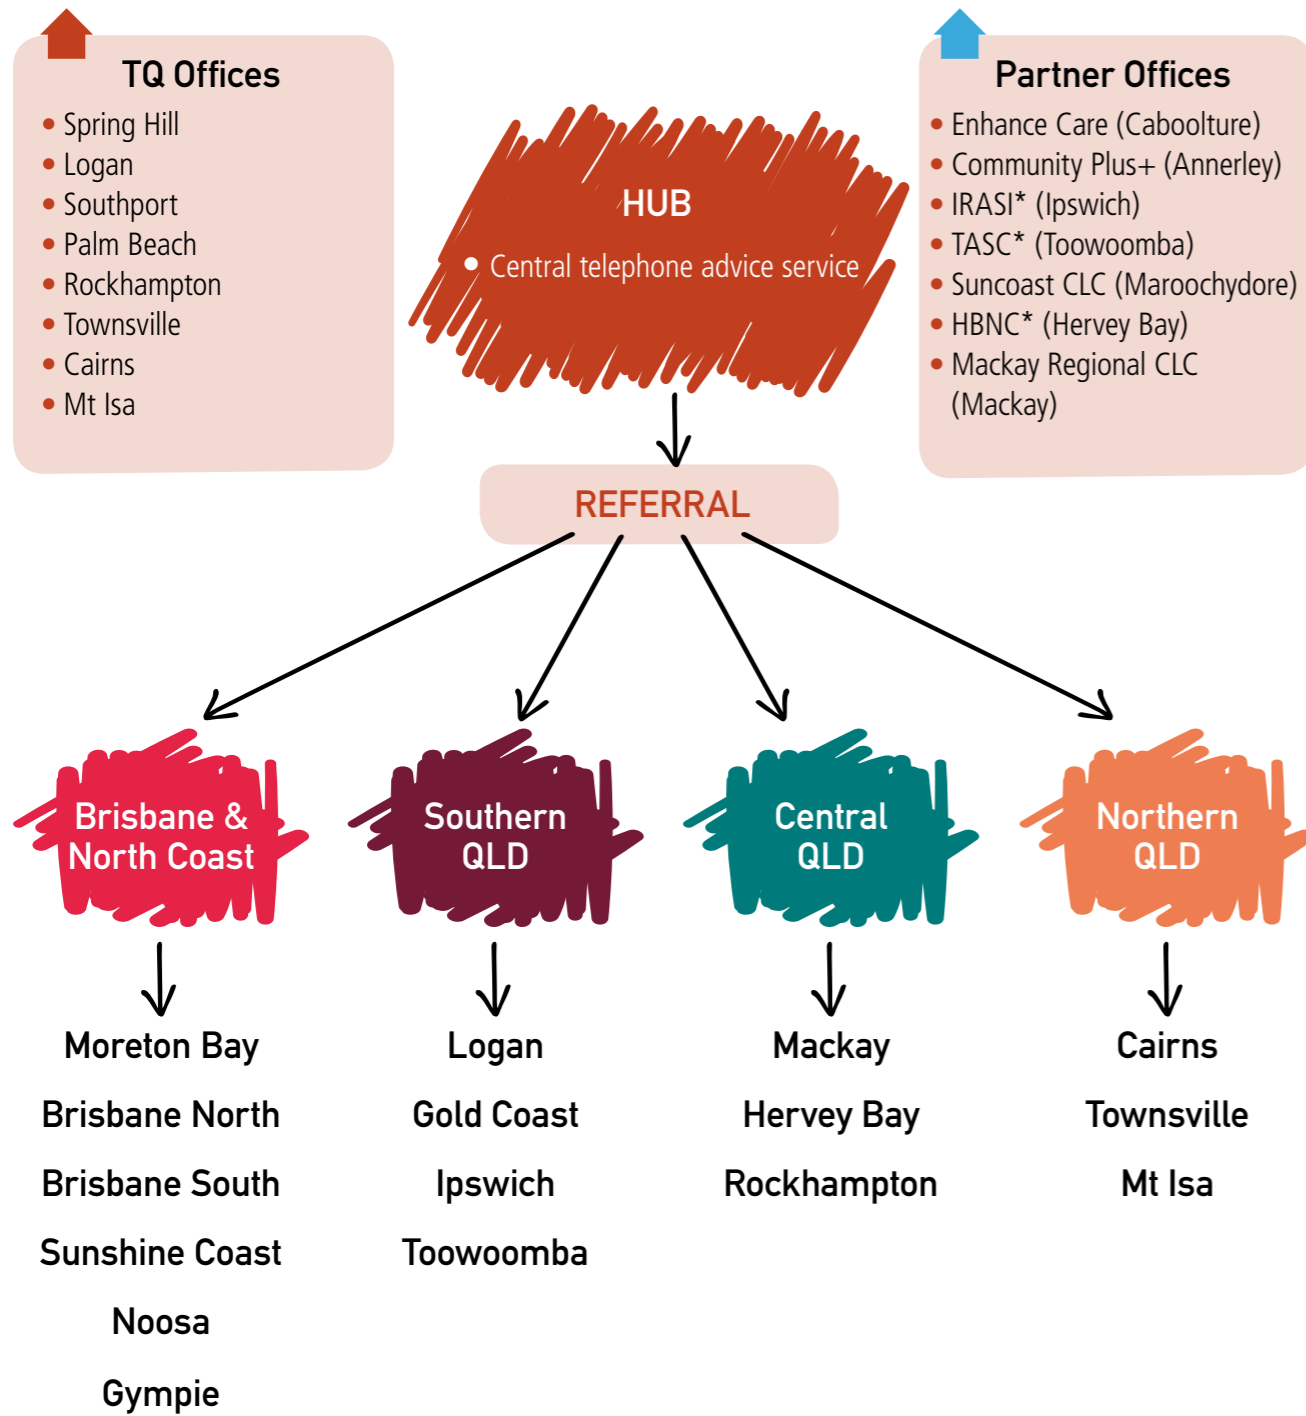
TQ Offices
- Spring Hill
- Logan
- Southport
- Palm Beach
- Rockhampton
- Townsville
- Cairns
- Mt Isa

HUB
- Central telephone advice service

Partner Offices
- Enhance Care (Caboolture)
- Community Plus+ (Annerley)
- IRASI* (Ipswich)
- TASC* (Toowoomba)
- Suncoast CLC (Maroochydore)
- HBNC* (Hervey Bay)
- Mackay Regional CLC (Mackay)

REFERRAL

Brisbane & North Coast

Moreton Bay
Brisbane North
Brisbane South
Sunshine Coast
Noosa
Gympie

Southern QLD

Logan
Gold Coast
Ipswich
Toowoomba

Central QLD

Mackay
Hervey Bay
Rockhampton

Northern QLD

Cairns
Townsville
Mt Isa